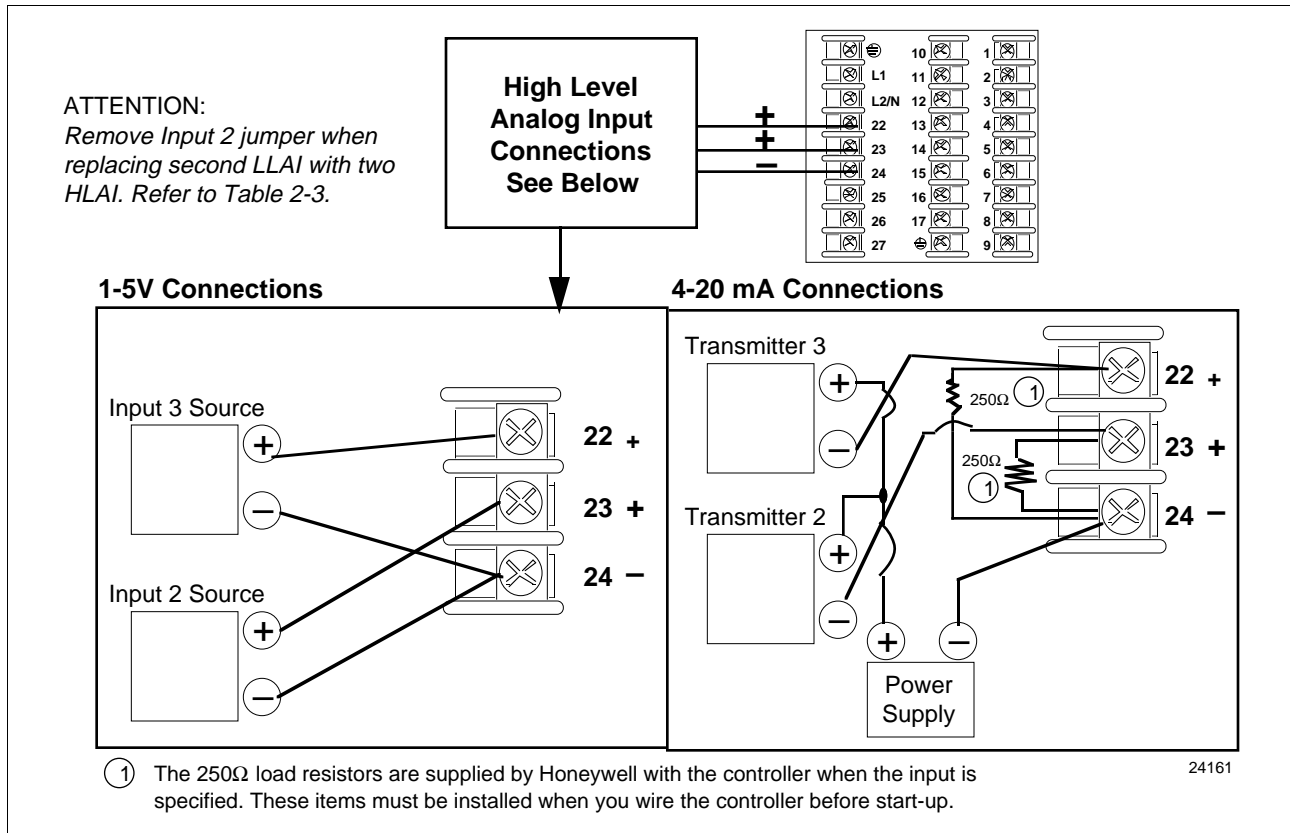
ATTENTION:
*Remove Input 2 jumper when replacing second LLAI with two HLAI. Refer to Table 2-3.*

High Level Analog Input Connections See Below

+
+
−

| | | |
|---|---|---|
| ⏚ | 10 | 1 |
| L1 | 11 | 2 |
| L2/N | 12 | 3 |
| 22 | 13 | 4 |
| 23 | 14 | 5 |
| 24 | 15 | 6 |
| 25 | 16 | 7 |
| 26 | 17 | 8 |
| 27 | ⏚ | 9 |

1-5V Connections

Input 3 Source
+
−
Input 2 Source
+
−
22 +
23 +
24 −

4-20 mA Connections

Transmitter 3
+
−
Transmitter 2
+
−
250Ω 1
250Ω 1
22 +
23 +
24 −
+
−
Power Supply

24161

1 The 250Ω load resistors are supplied by Honeywell with the controller when the input is specified. These items must be installed when you wire the controller before start-up.